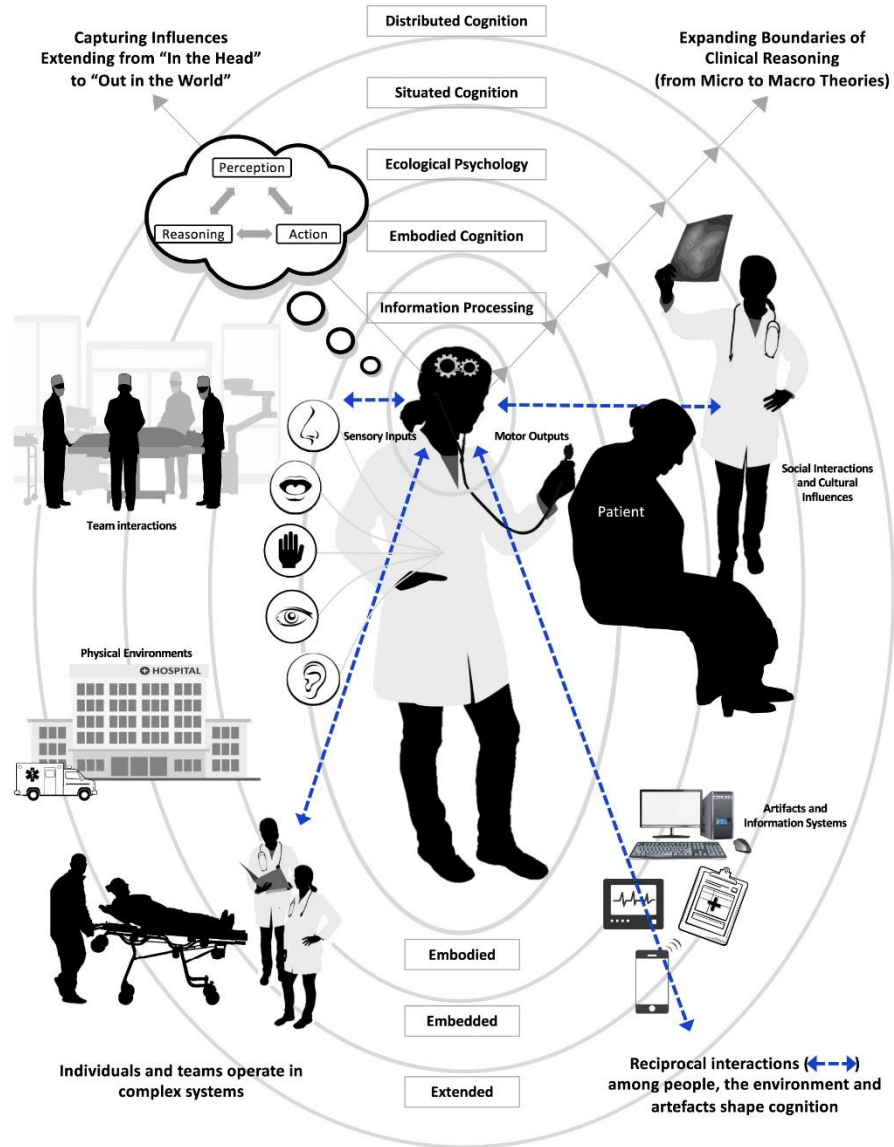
Capturing Influences Extending from "In the Head" to "Out in the World"

Distributed Cognition

Expanding Boundaries of Clinical Reasoning (from Micro to Macro Theories)

Situated Cognition

Perception

Reasoning

Action

Ecological Psychology

Embodied Cognition

Information Processing

Sensory Inputs

Motor Outputs

Team interactions

Patient

Social Interactions and Cultural Influences

Physical Environments

HOSPITAL

Artifacts and Information Systems

Embodied

Embedded

Extended

Individuals and teams operate in complex systems

Reciprocal interactions (↔) among people, the environment and artefacts shape cognition